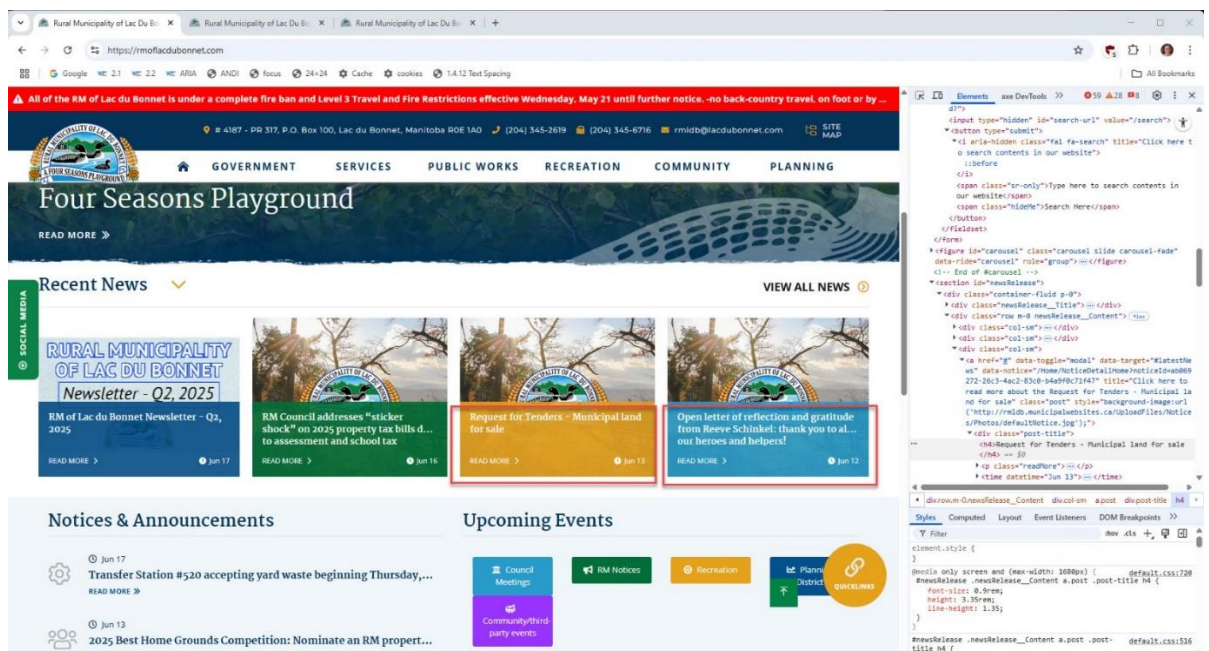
Rural Municipality of Lac Du Bo × Rural Municipality of Lac Du Bo × Rural Municipality of Lac Du Bo × +

https://rmoflacdubonnet.com

Google 2.1 2.2 ARIA ANDI focus 24×24 Cache cookies 1.4.12 Text Spacing All Bookmarks

▲ All of the RM of Lac du Bonnet is under a complete fire ban and Level 3 Travel and Fire Restrictions effective Wednesday, May 21 until further notice. -no back-country travel, on foot or by ...

# 4187 - PR 317, P.O. Box 100, Lac du Bonnet, Manitoba R0E 1A0 (204) 345-2619 (204) 345-6716 rmldb@lacdubonnet.com SITE MAP

GOVERNMENT SERVICES PUBLIC WORKS RECREATION COMMUNITY PLANNING

Four Seasons Playground

READ MORE »

SOCIAL MEDIA

Recent News

VIEW ALL NEWS

RURAL MUNICIPALITY OF LAC DU BONNET Newsletter - Q2, 2025

RM of Lac du Bonnet Newsletter - Q2, 2025
READ MORE › Jun 17

RM Council addresses "sticker shock" on 2025 property tax bills d... to assessment and school tax
READ MORE › Jun 16

Request for Tenders - Municipal land for sale
READ MORE › Jun 13

Open letter of reflection and gratitude from Reeve Schinkel: thank you to al... our heroes and helpers!
READ MORE › Jun 12

Notices & Announcements

Jun 17
Transfer Station #520 accepting yard waste beginning Thursday,...
READ MORE »

Jun 13
2025 Best Home Grounds Competition: Nominate an RM propert...

Upcoming Events

Council Meetings
RM Notices
Recreation
Planni District
Community/third-party events
QUICKLINKS

Elements axe DevTools » 59 28 8

<input type="hidden" id="search-url" value="/search">
<button type="submit">
<i aria-hidden class="fal fa-search" title="Click here to search contents in our website">
::before
</i>
<span class="sr-only">Type here to search contents in our website</span>
<span class="hideMe">Search Here</span>
</button>
</fieldset>
</form>
<figure id="carousel" class="carousel slide carousel-fade" data-ride="carousel" role="group"> ··· </figure>
<!-- End of #carousel -->
<section id="newsRelease">
<div class="container-fluid p-0">
<div class="newsRelease__Title"> ··· </div>
<div class="row m-0 newsRelease__Content"> flex
<div class="col-sm"> ··· </div>
<div class="col-sm"> ··· </div>
<div class="col-sm">
<a href="#" data-toggle="modal" data-target="#latestNews" data-notice="/Home/NoticeDetailHome?noticeId=ab069272-26c3-4ac2-83c0-b4a9f0c71f47" title="Click here to read more about the Request for Tenders - Municipal land for sale" class="post" style="background-image:url('http://rmldb.municipalwebsites.ca/UploadFiles/Notices/Photos/defaultNotice.jpg');">
<div class="post-title">
<h4>Request for Tenders - Municipal land for sale</h4> == $0
<p class="readMore"> ··· </p>
<time datetime="Jun 13"> ··· </time>

div.row.m-0.newsRelease__Content div.col-sm a.post div.post-title h4

Styles Computed Layout Event Listeners DOM Breakpoints »
Filter :hov .cls +
element.style {
}
@media only screen and (max-width: 1680px) { default.css:720
#newsRelease .newsRelease__Content a.post .post-title h4 {
font-size: 0.9rem;
height: 3.35rem;
line-height: 1.35;
}
}
#newsRelease .newsRelease__Content a.post .post-title h4 { default.css:516